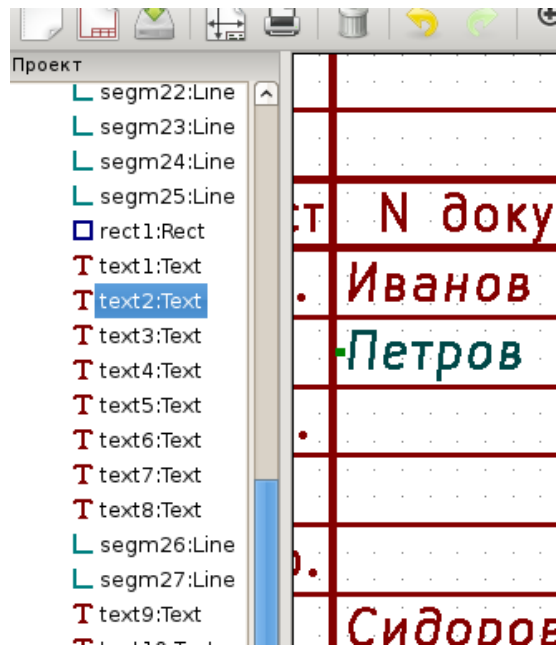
Проект

segm22:Line
segm23:Line
segm24:Line
segm25:Line
rect1:Rect
text1:Text
text2:Text
text3:Text
text4:Text
text5:Text
text6:Text
text7:Text
text8:Text
segm26:Line
segm27:Line
text9:Text
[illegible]

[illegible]т N доку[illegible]
Иванов
Петров
Сидоров